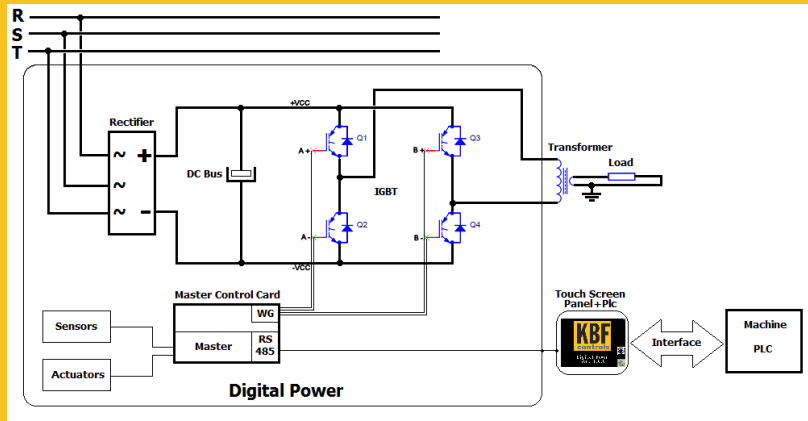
R
S
T

Rectifier
~
~
~
+
−

DC Bus

+VCC
-VCC

A +
A -
B +
B -
Q1
Q2
Q3
Q4
IGBT

Transformer
Load

Master Control Card
WG
Master
RS 485

Sensors
Actuators

Digital Power

Touch Screen Panel+Plc
KBF controls
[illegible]

Interface

Machine
PLC